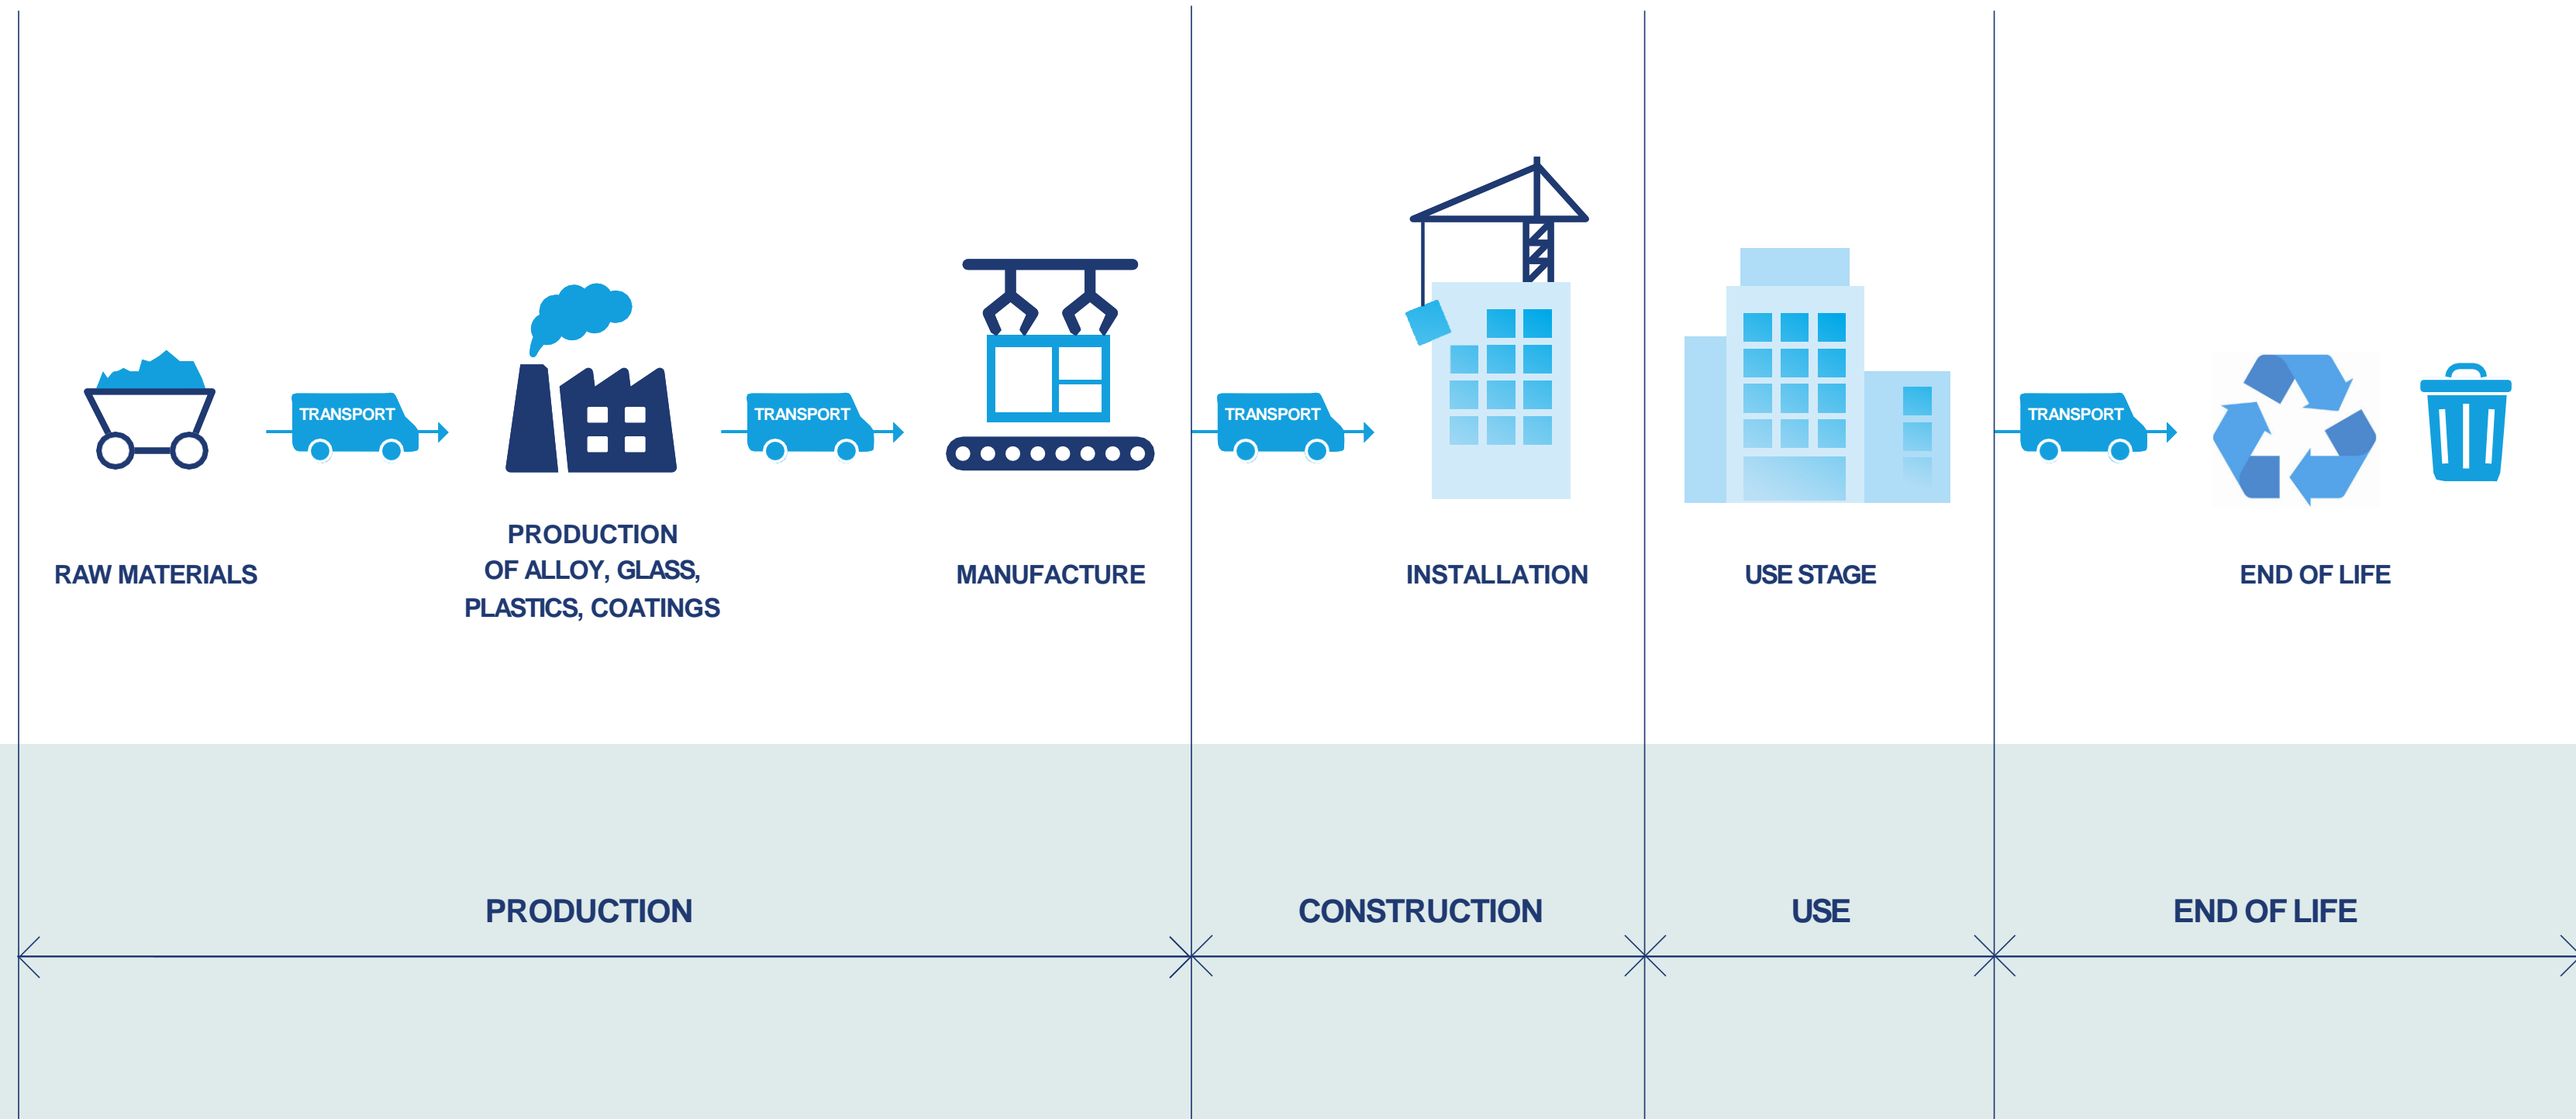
TRANSPORT

TRANSPORT

TRANSPORT

TRANSPORT

RAW MATERIALS

PRODUCTION OF ALLOY, GLASS, PLASTICS, COATINGS

MANUFACTURE

INSTALLATION

USE STAGE

END OF LIFE

PRODUCTION

CONSTRUCTION

USE

END OF LIFE